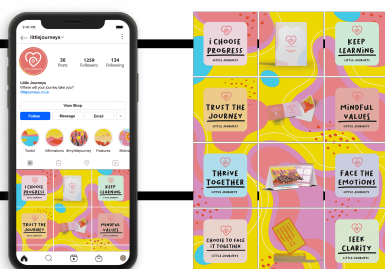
littlejourneys

38 Posts
1259 Followers
134 Following

Little Journeys
Where will your journey take you?
littlejourneys.co.uk

View Shop

Follow
Message
Email

Toolkit
Affirmations
#mylittlejourney
Features
Motiva

I CHOOSE PROGRESS
LITTLE JOURNEYS

KEEP LEARNING
LITTLE JOURNEYS

TRUST THE JOURNEY
LITTLE JOURNEYS

MINDFUL VALUES
LITTLE JOURNEYS

THRIVE TOGETHER
LITTLE JOURNEYS

FACE THE EMOTIONS
LITTLE JOURNEYS

CHOOSE TO FACE IT TOGETHER
LITTLE JOURNEYS

SEEK CLARITY
LITTLE JOURNEYS

I CHOOSE PROGRESS

KEEP LEARNING

TRUST THE JOURNEY

MINDFUL VALUES